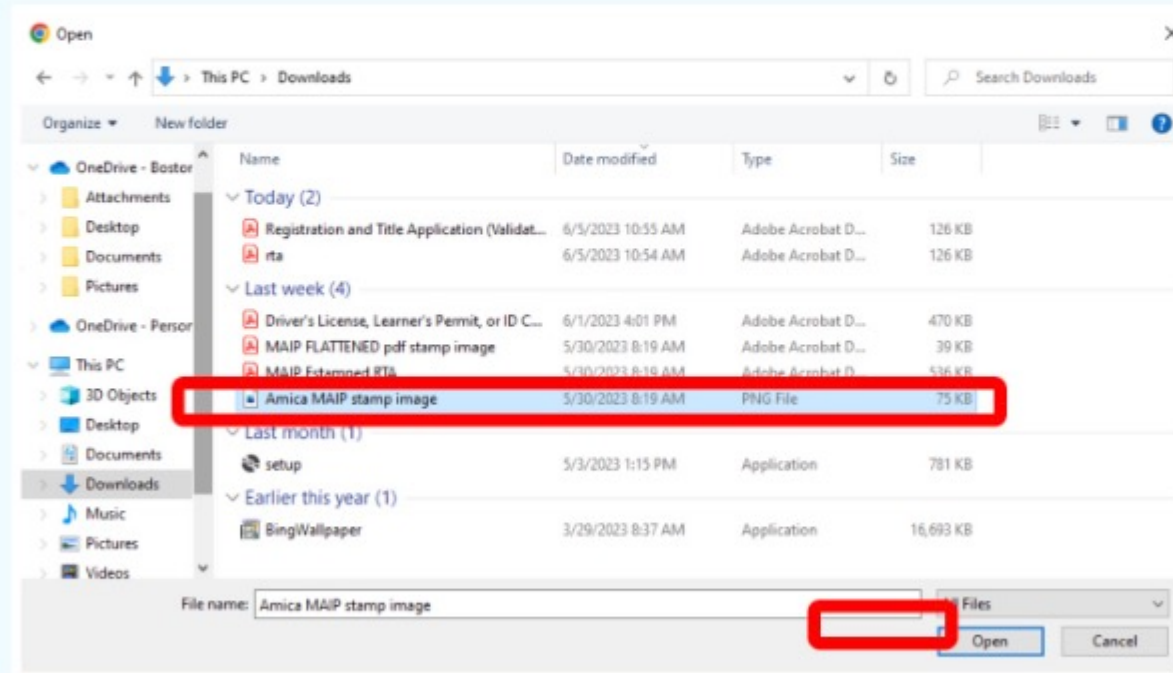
Open

This PC > Downloads

Search Downloads

Organize ▾ New folder

OneDrive - Bostor
Attachments
Desktop
Documents
Pictures
OneDrive - Persor
This PC
3D Objects
Desktop
Documents
Downloads
Music
Pictures
Videos

| Name | Date modified | Type | Size |
|---|---|---|---|
| Today (2) | | | |
| Registration and Title Application (Validat... | 6/5/2023 10:55 AM | Adobe Acrobat D... | 126 KB |
| rta | 6/5/2023 10:54 AM | Adobe Acrobat D... | 126 KB |
| Last week (4) | | | |
| Driver's License, Learner's Permit, or ID C... | 6/1/2023 4:01 PM | Adobe Acrobat D... | 470 KB |
| MAIP FLATTENED pdf stamp image | 5/30/2023 8:19 AM | Adobe Acrobat D... | 39 KB |
| MAIP Estamped RTA | 5/30/2023 8:19 AM | Adobe Acrobat D... | 536 KB |
| Amica MAIP stamp image | 5/30/2023 8:19 AM | PNG File | 75 KB |
| Last month (1) | | | |
| setup | 5/3/2023 1:15 PM | Application | 781 KB |
| Earlier this year (1) | | | |
| BingWallpaper | 3/29/2023 8:37 AM | Application | 16,693 KB |

File name: Amica MAIP stamp image

All Files

Open Cancel